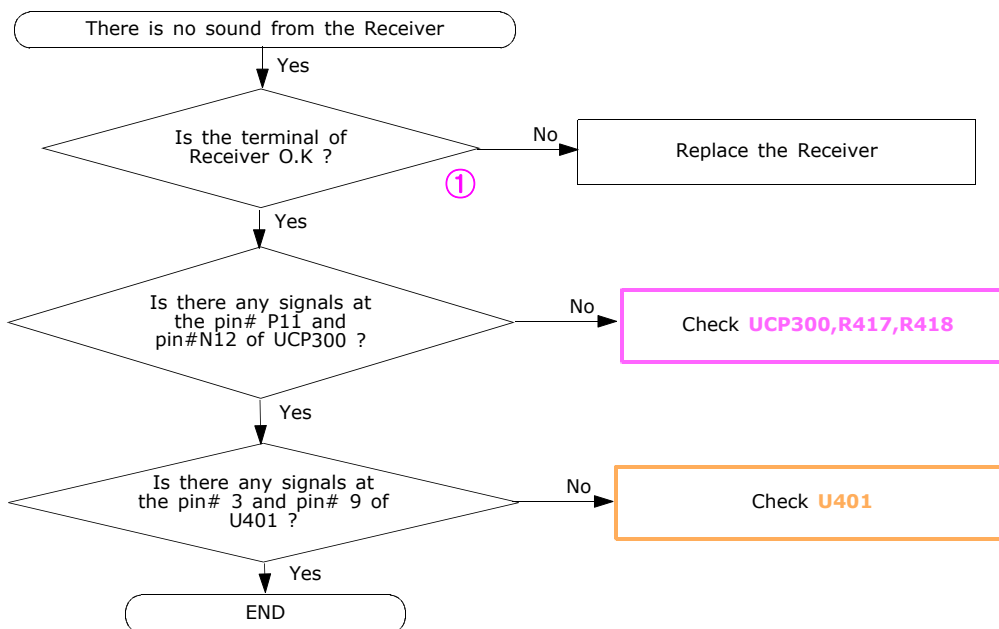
There is no sound from the Receiver

Yes

Is the terminal of Receiver O.K ?

①

No

Replace the Receiver

Yes

Is there any signals at the pin# P11 and pin#N12 of UCP300 ?

No

Check UCP300,R417,R418

Yes

Is there any signals at the pin# 3 and pin# 9 of U401 ?

No

Check U401

Yes

END